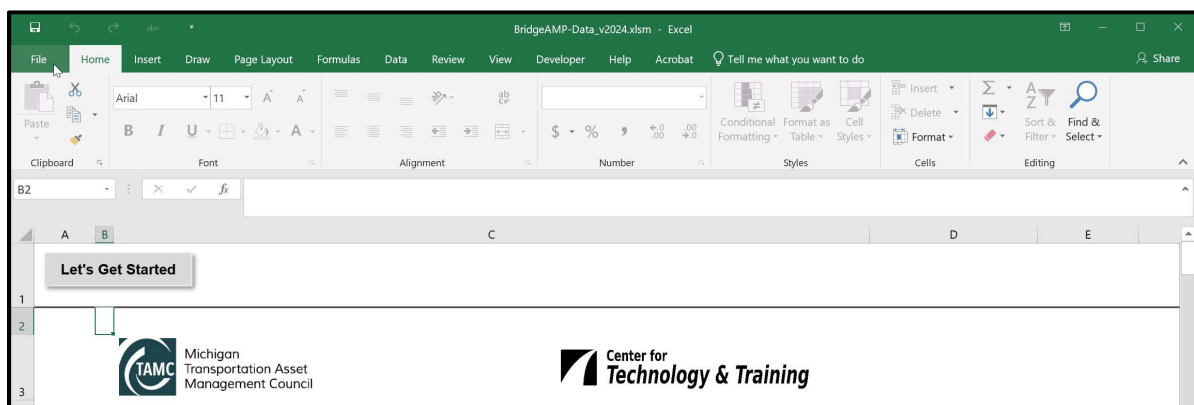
BridgeAMP-Data_v2024.xlsm - Excel

File Home Insert Draw Page Layout Formulas Data Review View Developer Help Acrobat Tell me what you want to do Share

Paste
Clipboard

Arial 11 A A
B I U A
Font

Alignment

$ % , $^{.00}_{\rightarrow .0}$
Number

Conditional Formatting Format as Table Cell Styles
Styles

Insert Delete Format
Cells

Sort & Filter Find & Select
Editing

B2 $f_x$

A B C D E

1 Let's Get Started

2

3 TAMC Michigan Transportation Asset Management Council

Center for Technology & Training